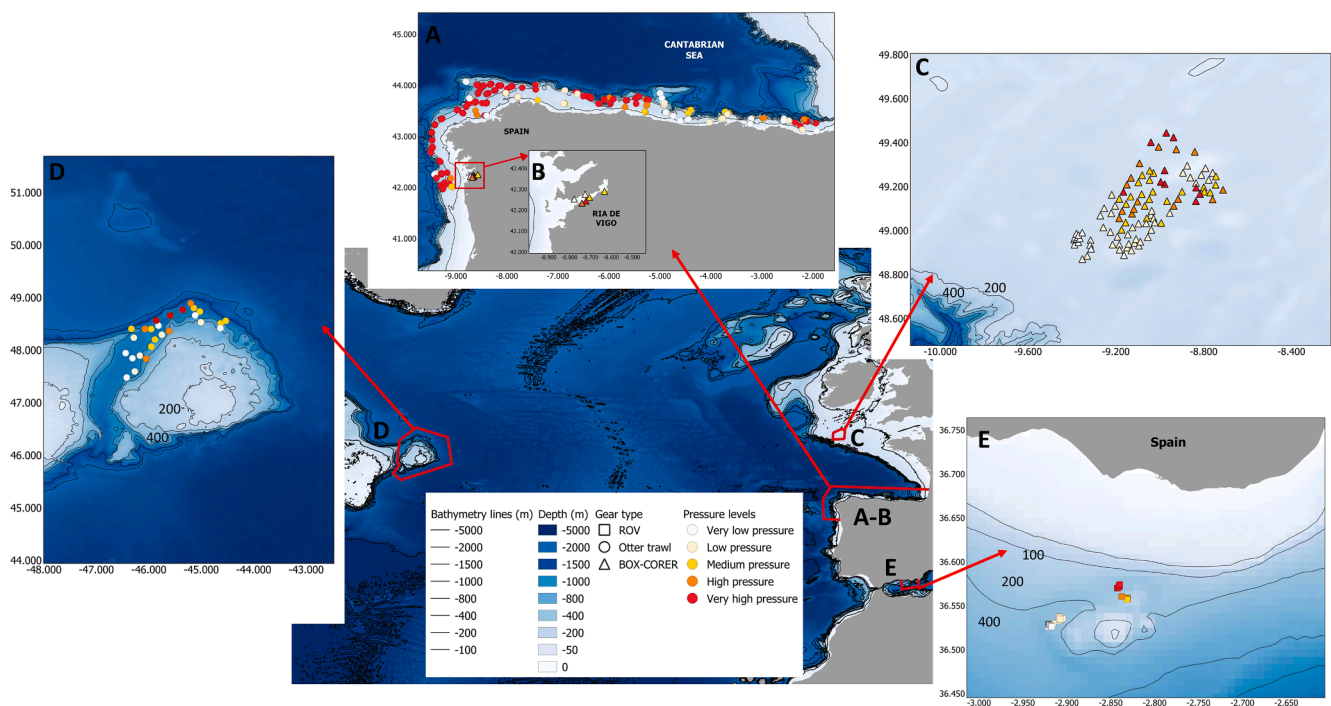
A

CANTABRIAN SEA

45.000
44.000
43.000
42.000
41.000

SPAIN

B

42.400
42.300
42.200
42.100
42.000

RIA DE VIGO

-8.900 -8.800 -8.700 -8.600 -8.500

-9.000 -8.000 -7.000 -6.000 -5.000 -4.000 -3.000 -2.000

C

49.800
49.600
49.400
49.200
49.000
48.800
48.600

400
200

-10.000 -9.600 -9.200 -8.800 -8.400

D

51.000
50.000
49.000
48.000
47.000
46.000
45.000
44.000

200
400

-48.000 -47.000 -46.000 -45.000 -44.000 -43.000

D

C

A-B

E

E

Spain

36.750
36.700
36.650
36.600
36.550
36.500
36.450

100
200
400

-3.000 -2.950 -2.900 -2.850 -2.800 -2.750 -2.700 -2.650

Bathymetry lines (m)
-5000
-2000
-1500
-1000
-800
-400
-200
-100

Depth (m)
-5000
-2000
-1500
-1000
-800
-400
-200
-50
0

Gear type
ROV
Otter trawl
BOX-CORER

Pressure levels
Very low pressure
Low pressure
Medium pressure
High pressure
Very high pressure